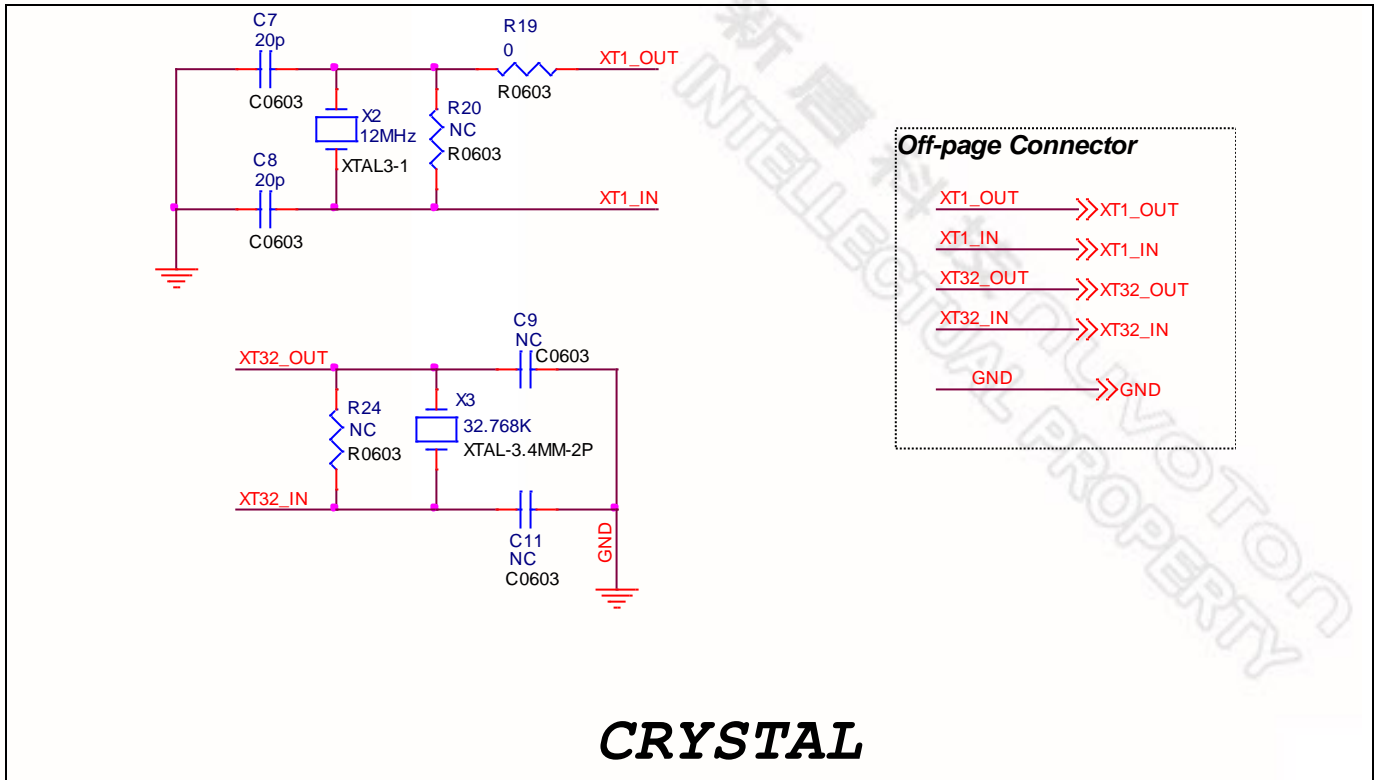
C7
20p
C0603

X2
12MHz
XTAL3-1

R19
0
R0603

XT1_OUT

R20
NC
R0603

C8
20p
C0603

XT1_IN

XT32_OUT

C9
NC
C0603

R24
NC
R0603

X3
32.768K
XTAL-3.4MM-2P

XT32_IN

C11
NC
C0603

GND

Off-page Connector

XT1_OUT XT1_OUT
XT1_IN XT1_IN
XT32_OUT XT32_OUT
XT32_IN XT32_IN
GND GND

新唐科技 NUVOTON INTELLECTUAL PROPERTY

CRYSTAL